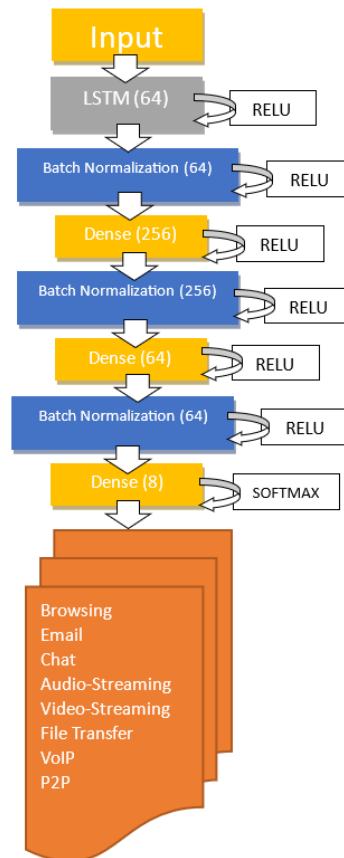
Input

LSTM (64)

RELU

Batch Normalization (64)

RELU

Dense (256)

RELU

Batch Normalization (256)

RELU

Dense (64)

RELU

Batch Normalization (64)

RELU

Dense (8)

SOFTMAX

Browsing
Email
Chat
Audio-Streaming
Video-Streaming
File Transfer
VoIP
P2P